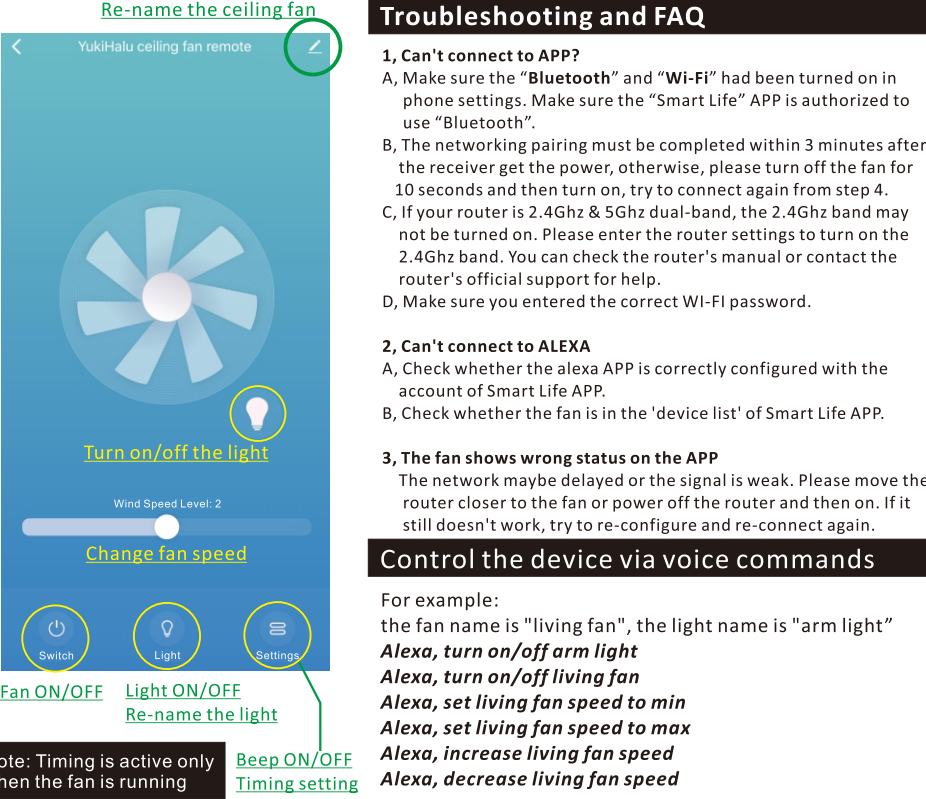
Re-name the ceiling fan

YukiHalu ceiling fan remote

Turn on/off the light

Wind Speed Level: 2

Change fan speed

Switch

Light

Settings

Fan ON/OFF

Light ON/OFF

Re-name the light

ote: Timing is active only hen the fan is running

Beep ON/OFF

Timing setting

Troubleshooting and FAQ

1, Can't connect to APP?

A, Make sure the “Bluetooth” and “Wi-Fi” had been turned on in phone settings. Make sure the “Smart Life” APP is authorized to use “Bluetooth”.

B, The networking pairing must be completed within 3 minutes after the receiver get the power, otherwise, please turn off the fan for 10 seconds and then turn on, try to connect again from step 4.

C, If your router is 2.4Ghz & 5Ghz dual-band, the 2.4Ghz band may not be turned on. Please enter the router settings to turn on the 2.4Ghz band. You can check the router's manual or contact the router's official support for help.

D, Make sure you entered the correct WI-FI password.

2, Can't connect to ALEXA

A, Check whether the alexa APP is correctly configured with the account of Smart Life APP.

B, Check whether the fan is in the 'device list' of Smart Life APP.

3, The fan shows wrong status on the APP

The network maybe delayed or the signal is weak. Please move the router closer to the fan or power off the router and then on. If it still doesn't work, try to re-configure and re-connect again.

Control the device via voice commands

For example:

the fan name is "living fan", the light name is "arm light”

Alexa, turn on/off arm light

Alexa, turn on/off living fan

Alexa, set living fan speed to min

Alexa, set living fan speed to max

Alexa, increase living fan speed

Alexa, decrease living fan speed